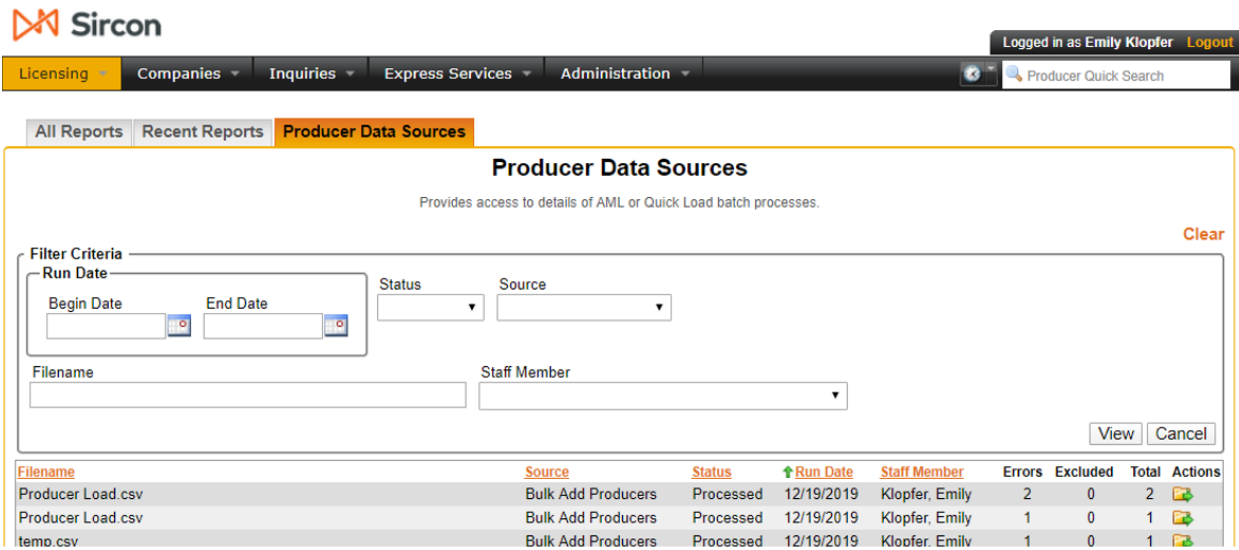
Sircon

Logged in as Emily Klopfer Logout

Licensing Companies Inquiries Express Services Administration

Producer Quick Search

All Reports Recent Reports Producer Data Sources

Producer Data Sources

Provides access to details of AML or Quick Load batch processes.

Clear

Filter Criteria

Run Date

Begin Date End Date

Status Source

Filename Staff Member

View Cancel

| Filename | Source | Status | Run Date | Staff Member | Errors | Excluded | Total | Actions |
|---|---|---|---|---|---|---|---|---|
| Producer Load.csv | Bulk Add Producers | Processed | 12/19/2019 | Klopfer, Emily | 2 | 0 | 2 | |
| Producer Load.csv | Bulk Add Producers | Processed | 12/19/2019 | Klopfer, Emily | 1 | 0 | 1 | |
| temp.csv | Bulk Add Producers | Processed | 12/19/2019 | Klopfer, Emily | 1 | 0 | 1 | |